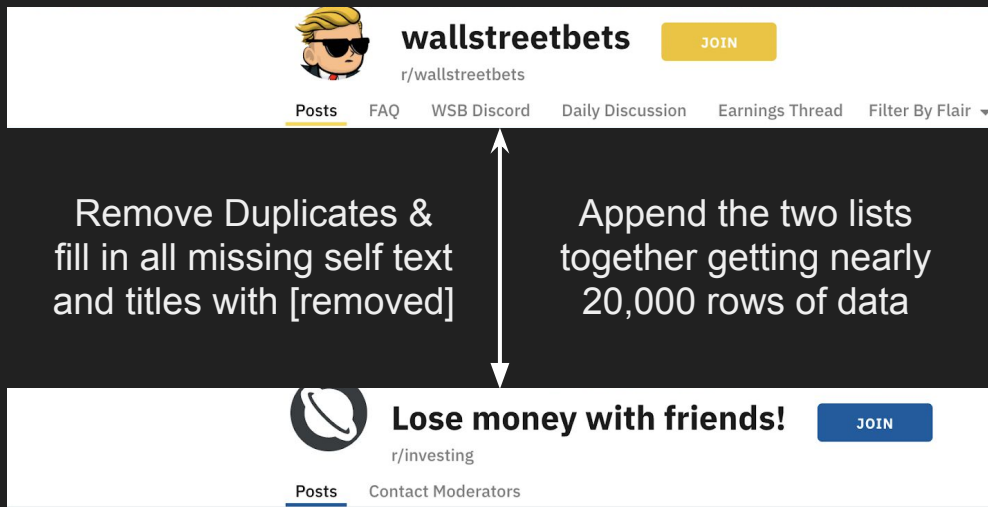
wallstreetbets
JOIN
r/wallstreetbets
Posts FAQ WSB Discord Daily Discussion Earnings Thread Filter By Flair

Remove Duplicates & fill in all missing self text and titles with [removed]

Append the two lists together getting nearly 20,000 rows of data

Lose money with friends!
JOIN
r/investing
Posts Contact Moderators